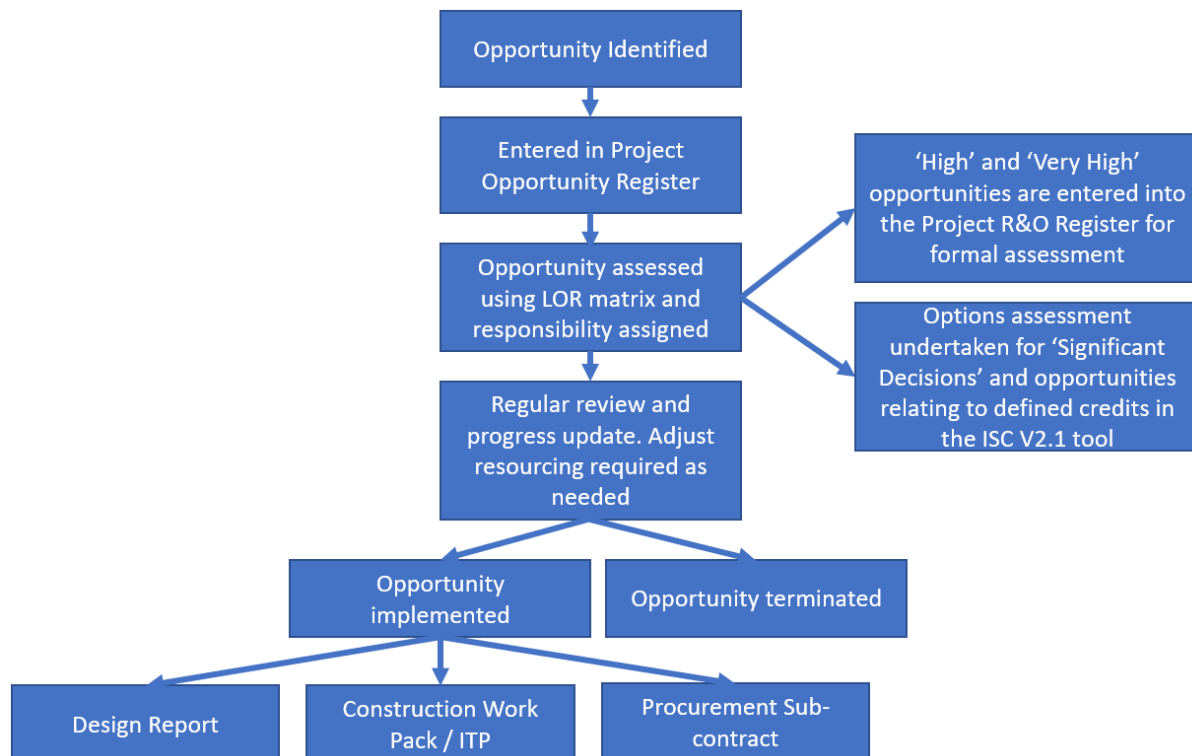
Opportunity Identified

Entered in Project Opportunity Register

Opportunity assessed using LOR matrix and responsibility assigned

'High' and 'Very High' opportunities are entered into the Project R&O Register for formal assessment

Options assessment undertaken for 'Significant Decisions' and opportunities relating to defined credits in the ISC V2.1 tool

Regular review and progress update. Adjust resourcing required as needed

Opportunity implemented

Opportunity terminated

Design Report

Construction Work Pack / ITP

Procurement Subcontract